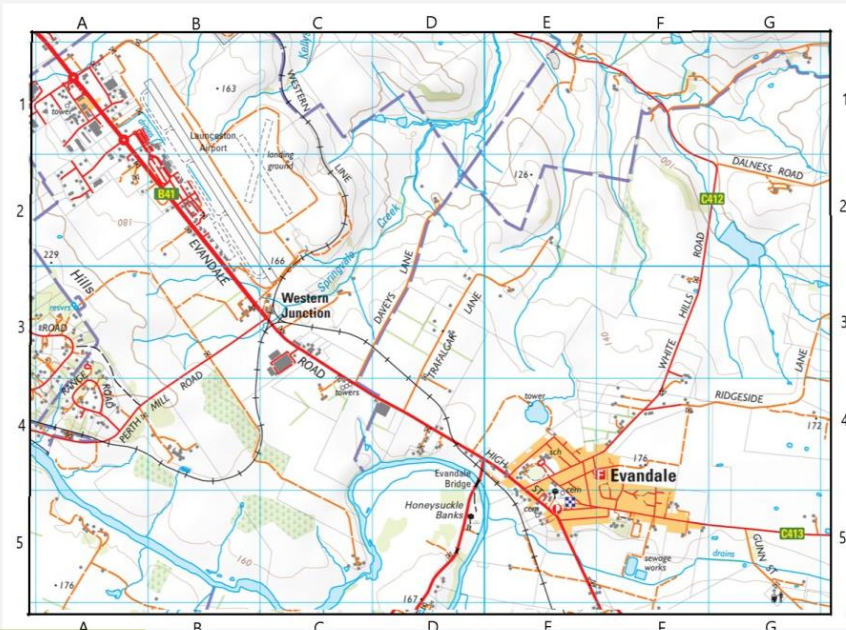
A B C D E F G

1 2 3 4 5

1 2 3 4 5

tower

163

Launceston Airport

landing ground

Nelly

WESTERN

LINE

DALNESS ROAD

126

100

B41

C412

180

Creek

Springfield

166

229

Hills

EVANDALE

ROAD

DAVEYS

LANE

Western Junction

LANE

TRAFALGAR

WHITE

HILLS

ROAD

LANE

140

ROAD

PERTH MILL ROAD

ROAD

towers

tower

RIDGESIDE

172

176

HIGH

Evandale

Evandale Bridge

Honeysuckle Banks

com

C413

sewage works

drains

GUNN ST

176

160

167

A B C D E F G